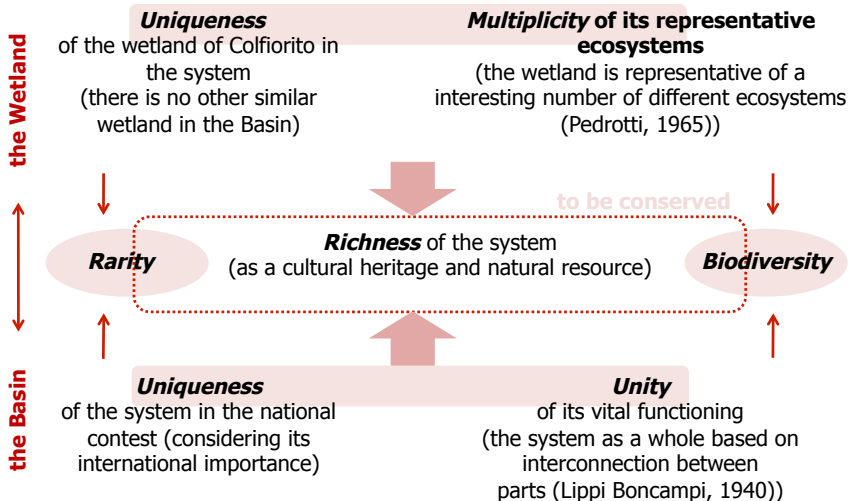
the Wetland

Uniqueness
of the wetland of Colfiorito in the system
(there is no other similar wetland in the Basin)

Multiplicity of its representative ecosystems
(the wetland is representative of a interesting number of different ecosystems (Pedrotti, 1965))

to be conserved

Rarity

Richness of the system
(as a cultural heritage and natural resource)

Biodiversity

the Basin

Uniqueness
of the system in the national contest (considering its international importance)

Unity
of its vital functioning
(the system as a whole based on interconnection between parts (Lippi Boncampi, 1940))